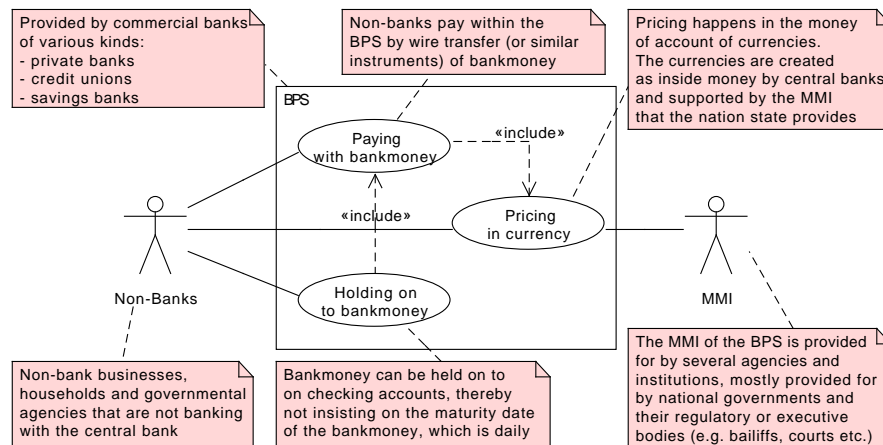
Provided by commercial banks of various kinds:
- private banks
- credit unions
- savings banks

Non-banks pay within the BPS by wire transfer (or similar instruments) of bankmoney

Pricing happens in the money of account of currencies. The currencies are created as inside money by central banks and supported by the MMI that the nation state provides

BPS

Paying with bankmoney

«include»

«include»

Pricing in currency

Holding on to bankmoney

Non-Banks

MMI

Non-bank businesses, households and governmental agencies that are not banking with the central bank

Bankmoney can be held on to on checking accounts, thereby not insisting on the maturity date of the bankmoney, which is daily

The MMI of the BPS is provided for by several agencies and institutions, mostly provided for by national governments and their regulatory or executive bodies (e.g. bailiffs, courts etc.)